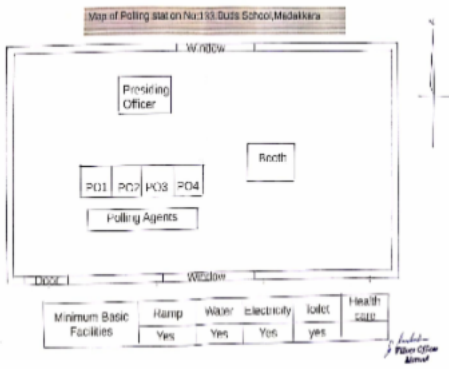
Map of Polling stat on No:133 Buds School,Madakkara

Window

Presiding Officer

Booth

PO1 PO2 PO3 PO4

Polling Agents

Door

Window

| Minimum Basic Facilities | Ramp | Water | Electricity | Toilet | Health care |
|---|---|---|---|---|---|
| | Yes | Yes | Yes | yes | |

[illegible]
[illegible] Officer
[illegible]